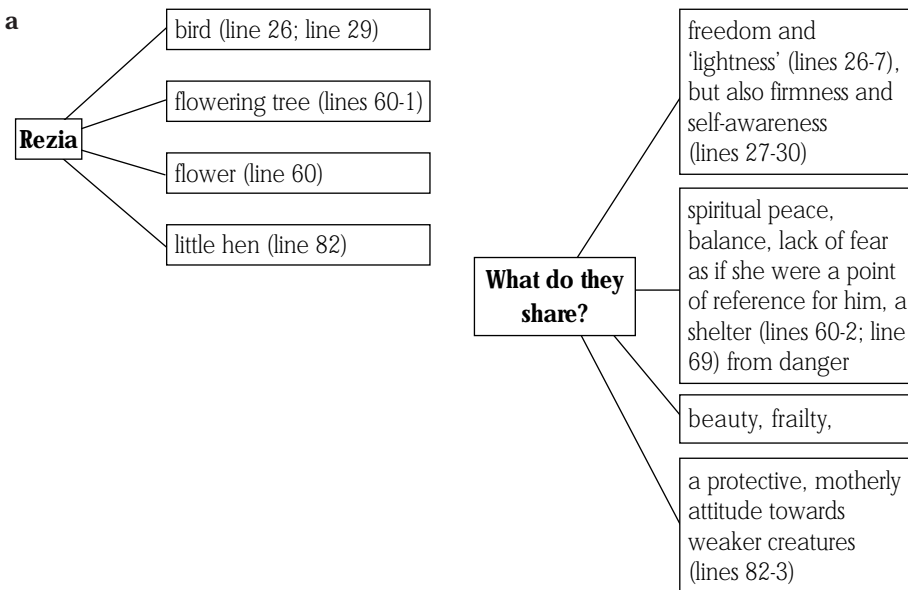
a

Rezia

bird (line 26; line 29)

flowering tree (lines 60-1)

flower (line 60)

little hen (line 82)

What do they share?

freedom and 'lightness' (lines 26-7), but also firmness and self-awareness (lines 27-30)

spiritual peace, balance, lack of fear as if she were a point of reference for him, a shelter (lines 60-2; line 69) from danger

beauty, frailty,

a protective, motherly attitude towards weaker creatures (lines 82-3)